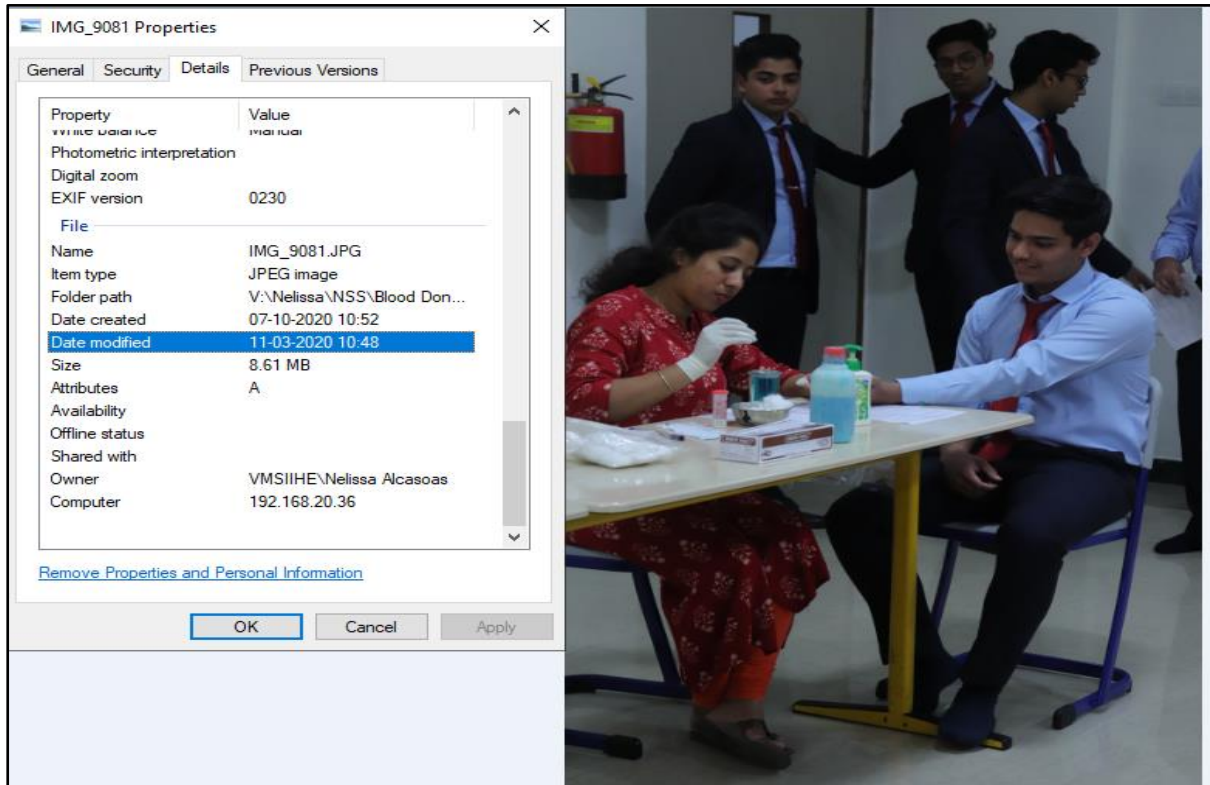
IMG_9081 Properties

General | Security | Details | Previous Versions

| Property | Value |
|---|---|
| White balance | Manual |
| Photometric interpretation | |
| Digital zoom | |
| EXIF version | 0230 |

File

| | |
|---|---|
| Name | IMG_9081.JPG |
| Item type | JPEG image |
| Folder path | V:\Nelissa\NSS\Blood Don... |
| Date created | 07-10-2020 10:52 |
| Date modified | 11-03-2020 10:48 |
| Size | 8.61 MB |
| Attributes | A |
| Availability | |
| Offline status | |
| Shared with | |
| Owner | VMSIIHE\Nelissa Alcasoas |
| Computer | 192.168.20.36 |

Remove Properties and Personal Information

OK | Cancel | Apply